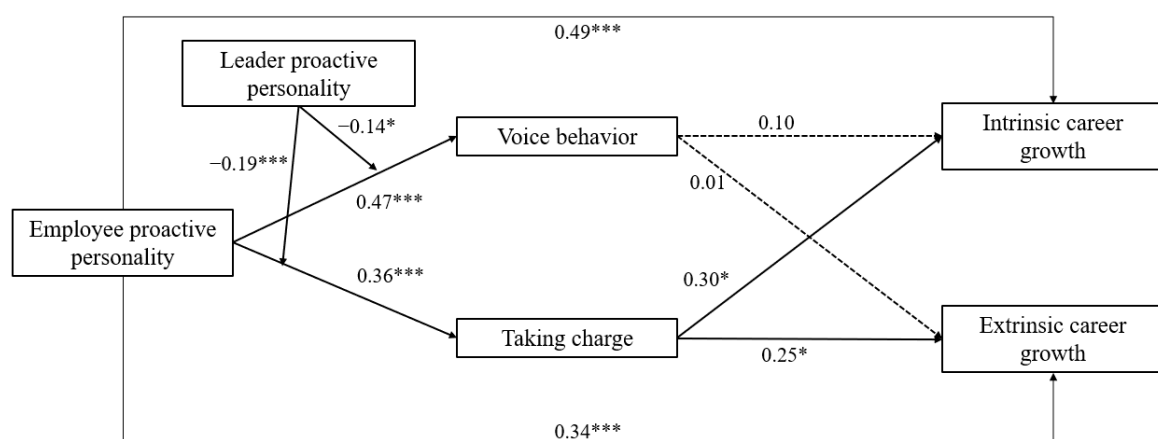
0.49***

Leader proactive personality

−0.14*

−0.19***

Voice behavior

0.10

Intrinsic career growth

0.01

0.47***

Employee proactive personality

0.36***

0.30*

Taking charge

0.25*

Extrinsic career growth

0.34***